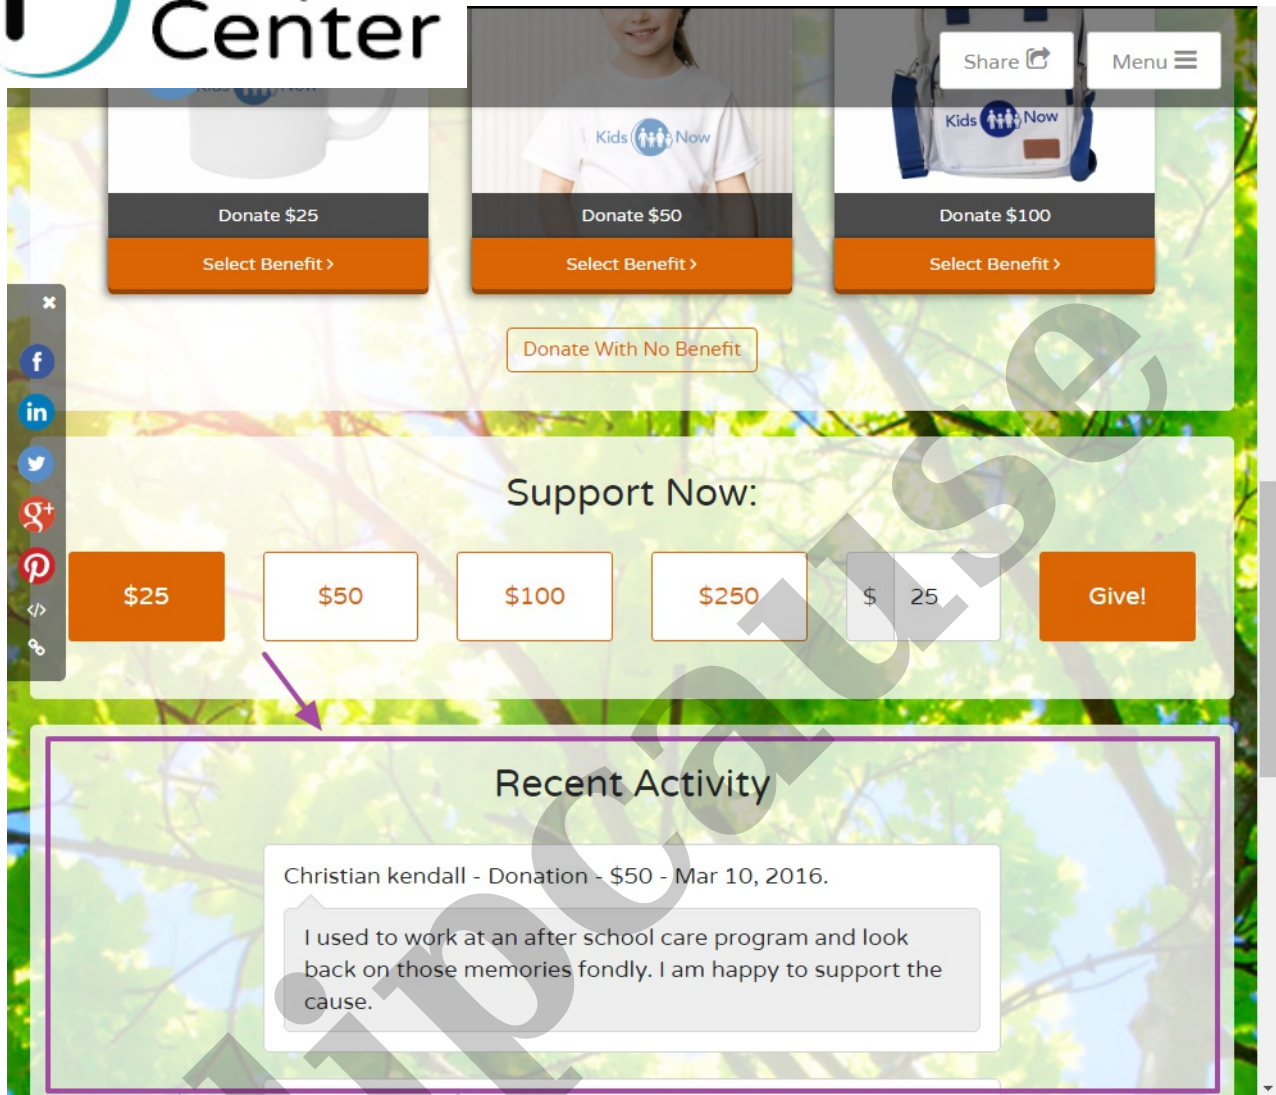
Center

Share

Menu

Kids Now

Kids Now

Donate $25

Select Benefit ›

Donate $50

Select Benefit ›

Donate $100

Select Benefit ›

Donate With No Benefit

Support Now:

$25

$50

$100

$250

$ 25

Give!

Recent Activity

Christian kendall - Donation - $50 - Mar 10, 2016.

I used to work at an after school care program and look back on those memories fondly. I am happy to support the cause.

upcause